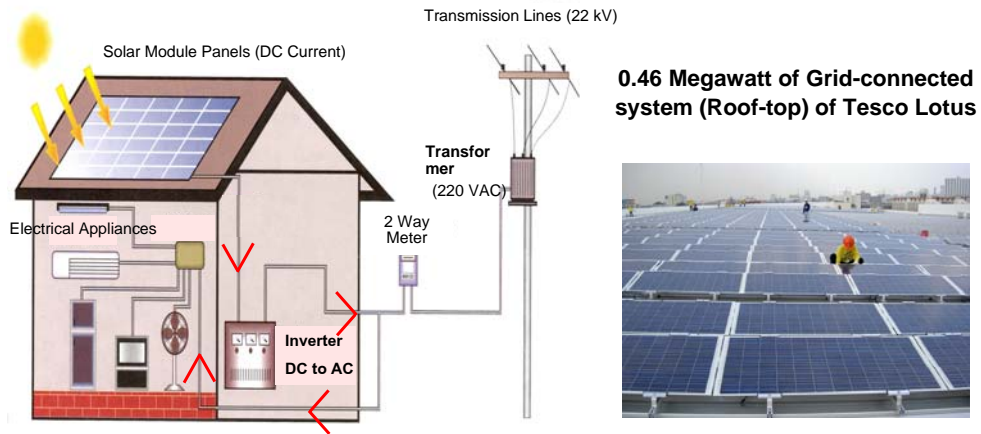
Transmission Lines (22 kV)

Solar Module Panels (DC Current)

0.46 Megawatt of Grid-connected system (Roof-top) of Tesco Lotus

Transformer (220 VAC)

Electrical Appliances

2 Way Meter

Inverter DC to AC